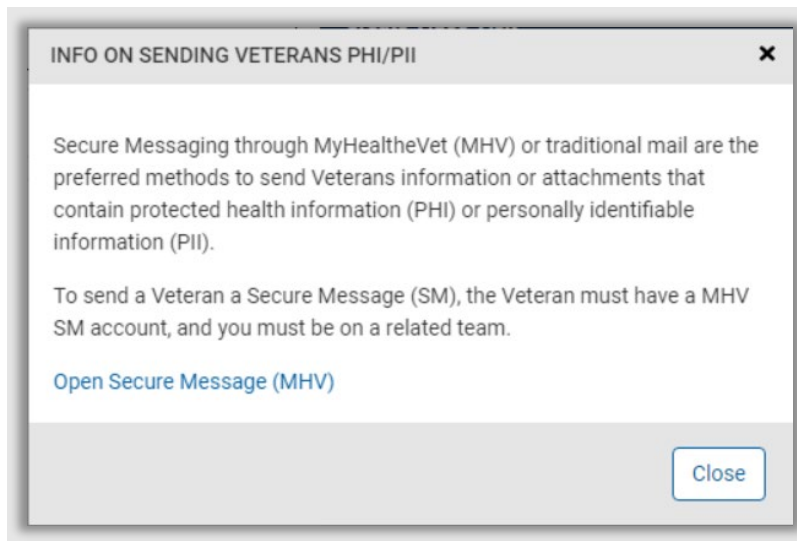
INFO ON SENDING VETERANS PHI/PII

×

Secure Messaging through MyHealtheVet (MHV) or traditional mail are the preferred methods to send Veterans information or attachments that contain protected health information (PHI) or personally identifiable information (PII).

To send a Veteran a Secure Message (SM), the Veteran must have a MHV SM account, and you must be on a related team.

Open Secure Message (MHV)

Close